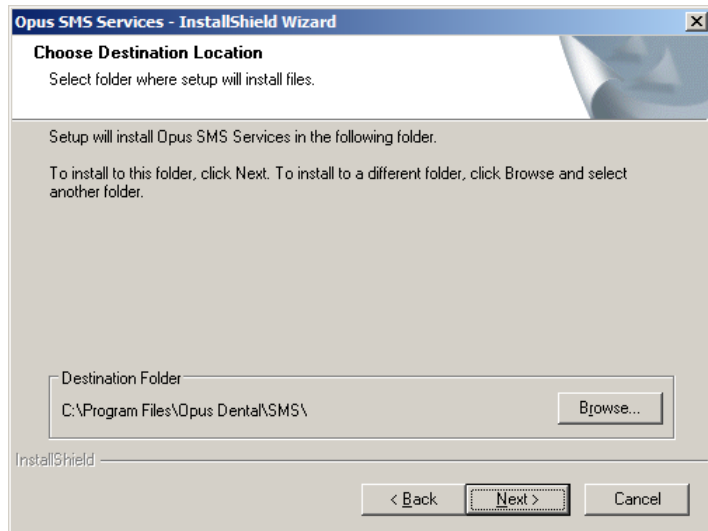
Opus SMS Services - InstallShield Wizard

Choose Destination Location

Select folder where setup will install files.

Setup will install Opus SMS Services in the following folder.

To install to this folder, click Next. To install to a different folder, click Browse and select another folder.

Destination Folder

C:\Program Files\Opus Dental\SMS\

Browse...

InstallShield

< Back

Next >

Cancel